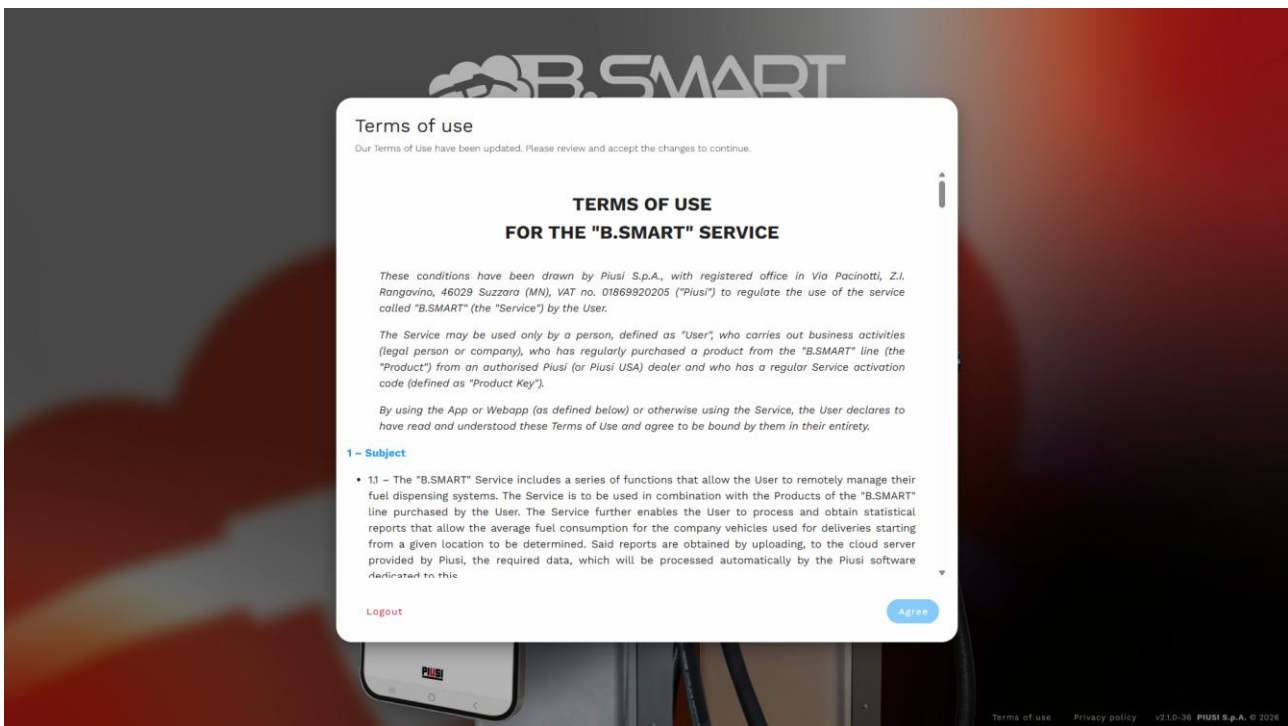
B.SMART

Terms of use

Our Terms of Use have been updated. Please review and accept the changes to continue.

TERMS OF USE
FOR THE "B.SMART" SERVICE

These conditions have been drawn by Piusi S.p.A., with registered office in Via Pacinotti, Z.I. Rangavino, 46029 Suzzara (MN), VAT no. 01869920205 ("Piusi") to regulate the use of the service called "B.SMART" (the "Service") by the User.

The Service may be used only by a person, defined as "User", who carries out business activities (legal person or company), who has regularly purchased a product from the "B.SMART" line (the "Product") from an authorised Piusi (or Piusi USA) dealer and who has a regular Service activation code (defined as "Product Key").

By using the App or Webapp (as defined below) or otherwise using the Service, the User declares to have read and understood these Terms of Use and agree to be bound by them in their entirety.

1 – Subject

• 1.1 – The "B.SMART" Service includes a series of functions that allow the User to remotely manage their fuel dispensing systems. The Service is to be used in combination with the Products of the "B.SMART" line purchased by the User. The Service further enables the User to process and obtain statistical reports that allow the average fuel consumption for the company vehicles used for deliveries starting from a given location to be determined. Said reports are obtained by uploading, to the cloud server provided by Piusi, the required data, which will be processed automatically by the Piusi software dedicated to this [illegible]

Logout

Agree

PIUSI

Terms of use    Privacy policy    v2.1.0-36 PIUSI S.p.A. © 2026